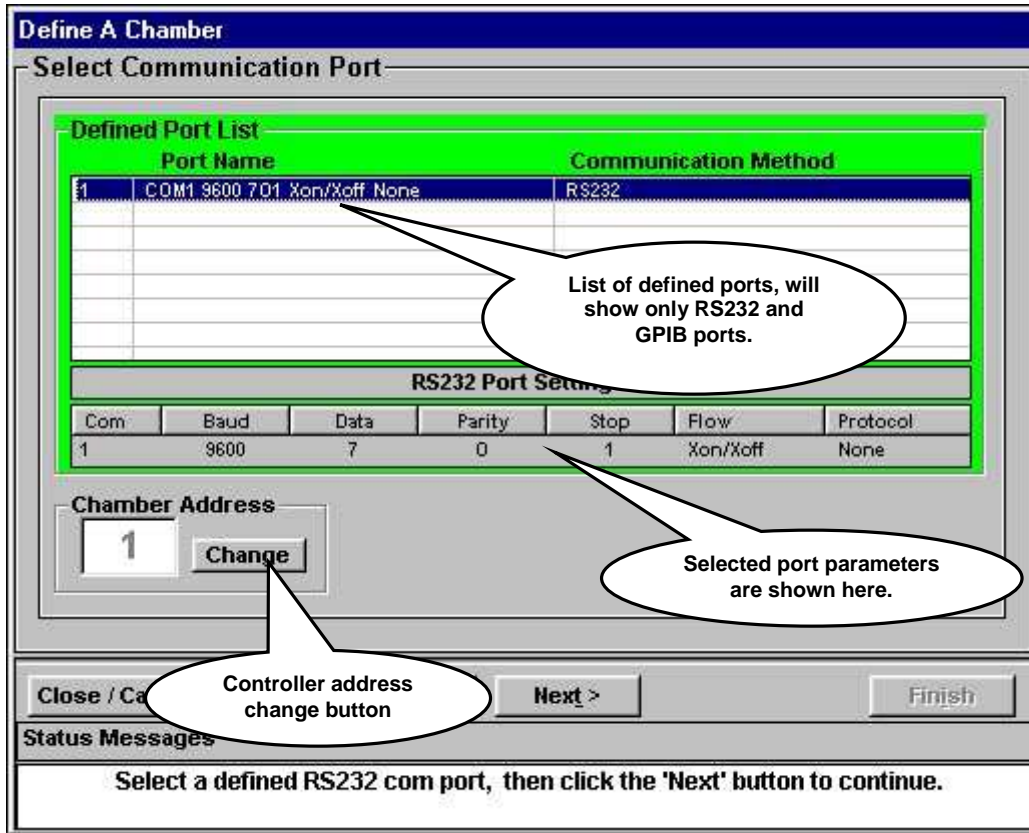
Define A Chamber

Select Communication Port

Defined Port List

| | Port Name | Communication Method |
|---|---|---|
| 1 | COM1 9600 7 0 1 Xon/Xoff None | RS232 |

List of defined ports, will show only RS232 and GPIB ports.

RS232 Port Setti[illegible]

| Com | Baud | Data | Parity | Stop | Flow | Protocol |
|---|---|---|---|---|---|---|
| 1 | 9600 | 7 | 0 | 1 | Xon/Xoff | None |

Chamber Address

1

Change

Selected port parameters are shown here.

Close / Ca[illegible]

Controller address change button

Next >

Finish

Status Messages

Select a defined RS232 com port, then click the 'Next' button to continue.